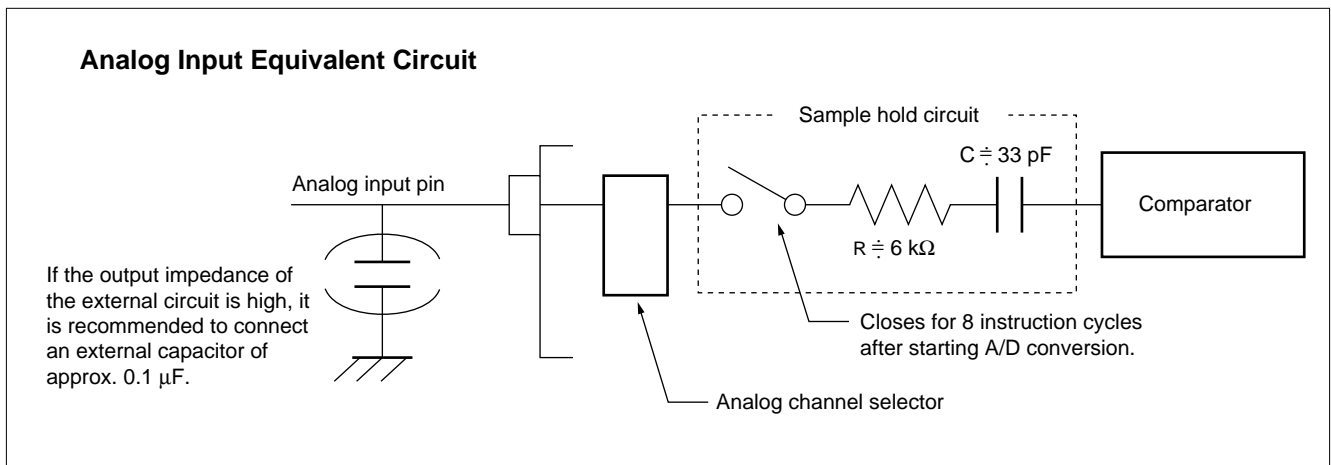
**Analog Input Equivalent Circuit**

Sample hold circuit

$C \doteqdot 33$ pF

Analog input pin

Comparator

$R \doteqdot 6$ kΩ

If the output impedance of the external circuit is high, it is recommended to connect an external capacitor of approx. 0.1 μF.

Closes for 8 instruction cycles after starting A/D conversion.

Analog channel selector